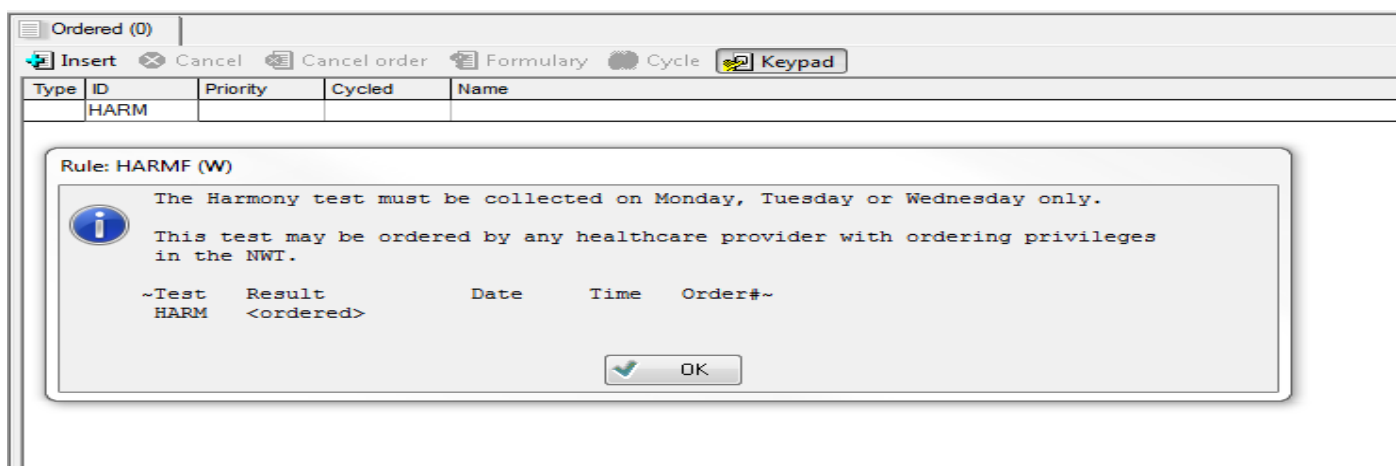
Ordered (0)

Insert Cancel Cancel order Formulary Cycle Keypad

| Type | ID | Priority | Cycled | Name |
|---|---|---|---|---|
| | HARM | | | |

Rule: HARMF (W)

The Harmony test must be collected on Monday, Tuesday or Wednesday only.

This test may be ordered by any healthcare provider with ordering privileges in the NWT.

~Test Result Date Time Order#~
HARM <ordered>

OK